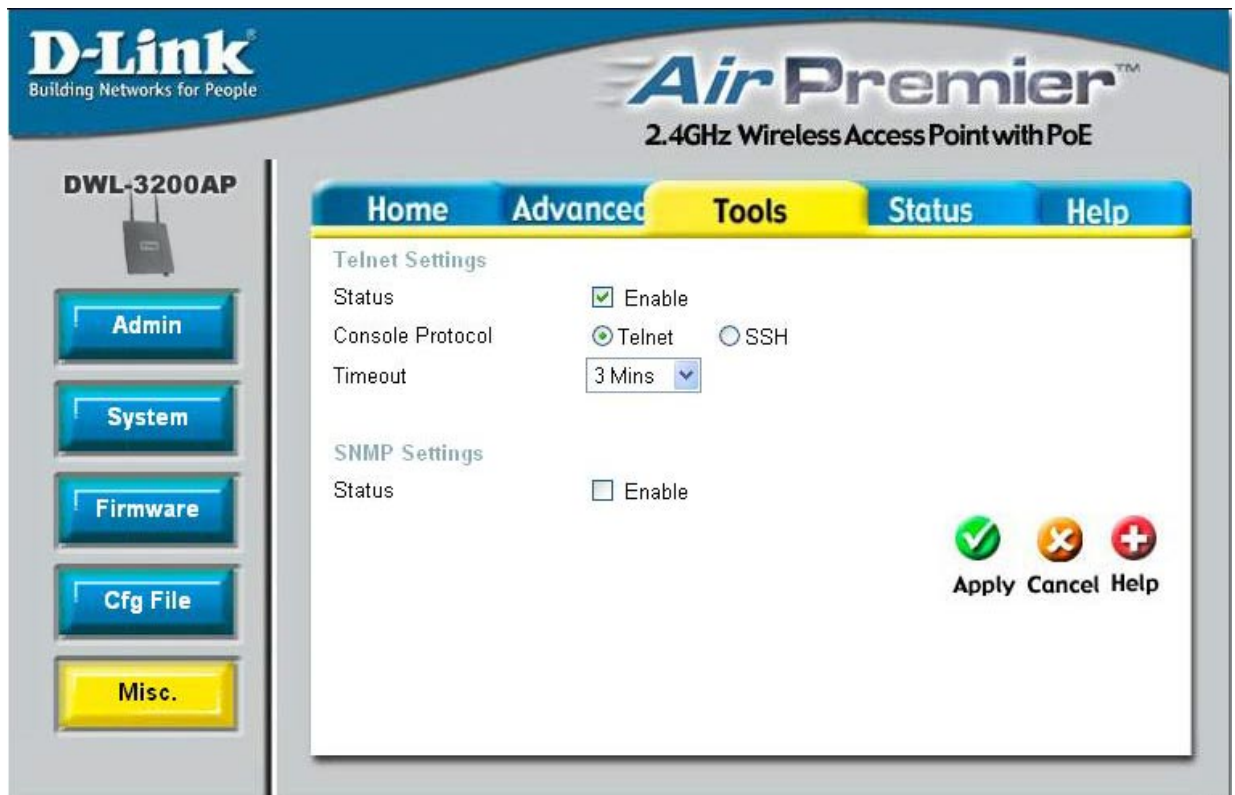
D-Link®
Building Networks for People

AirPremier™
2.4GHz Wireless Access Point with PoE

DWL-3200AP

Admin
System
Firmware
Cfg File
Misc.

Home
Advancec
Tools
Status
Help

Telnet Settings
Status ☑ Enable
Console Protocol ⦿ Telnet ○ SSH
Timeout 3 Mins

SNMP Settings
Status ☐ Enable

Apply Cancel Help